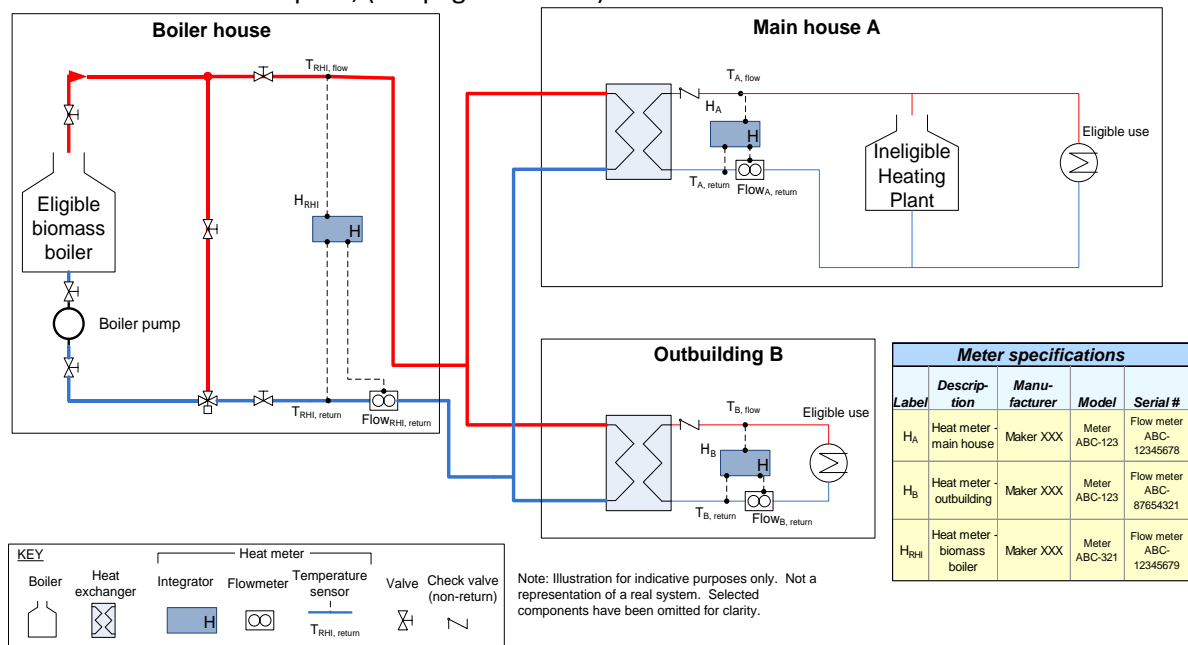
Boiler house

$T_{RHI, flow}$

Eligible biomass boiler

$H_{RHI}$

H

Boiler pump

$T_{RHI, return}$

$Flow_{RHI, return}$

Main house A

$T_{A, flow}$

$H_A$

H

$T_{A, return}$

$Flow_{A, return}$

Ineligible Heating Plant

Eligible use

Outbuilding B

$T_{B, flow}$

$H_B$

H

$T_{B, return}$

$Flow_{B, return}$

Eligible use

| Meter specifications | | | | |
|---|---|---|---|---|
| Label | Description | Manufacturer | Model | Serial # |
| $H_A$ | Heat meter - main house | Maker XXX | Meter ABC-123 | Flow meter ABC-12345678 |
| $H_B$ | Heat meter - outbuilding | Maker XXX | Meter ABC-123 | Flow meter ABC-87654321 |
| $H_{RHI}$ | Heat meter - biomass boiler | Maker XXX | Meter ABC-321 | Flow meter ABC-12345679 |

KEY

Boiler

Heat exchanger

Heat meter

Integrator

H

Flowmeter

Temperature sensor

$T_{RHI, return}$

Valve

Check valve (non-return)

Note: Illustration for indicative purposes only. Not a representation of a real system. Selected components have been omitted for clarity.